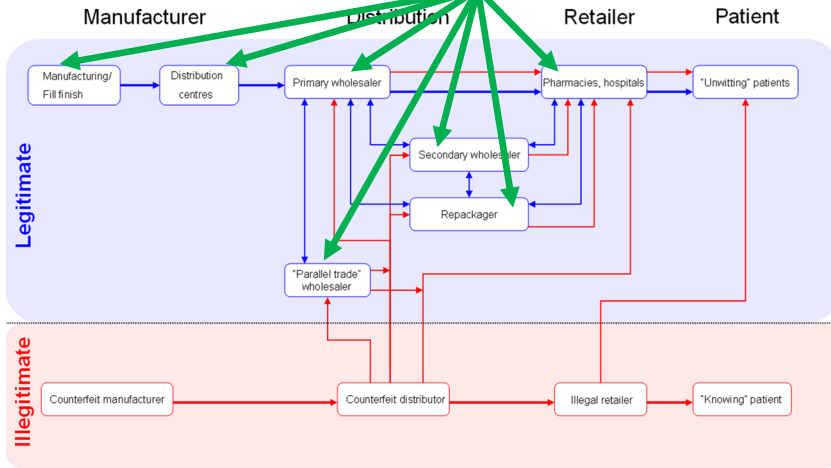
Manufacturer
Distribution
Retailer
Patient

Legitimate

Manufacturing/ Fill finish
Distribution centres
Primary wholesaler
Pharmacies, hospitals
"Unwitting" patients
Secondary wholesaler
Repackager
"Parallel trade" wholesaler

Illegitimate

Counterfeit manufacturer
Counterfeit distributor
Illegal retailer
"Knowing" patient